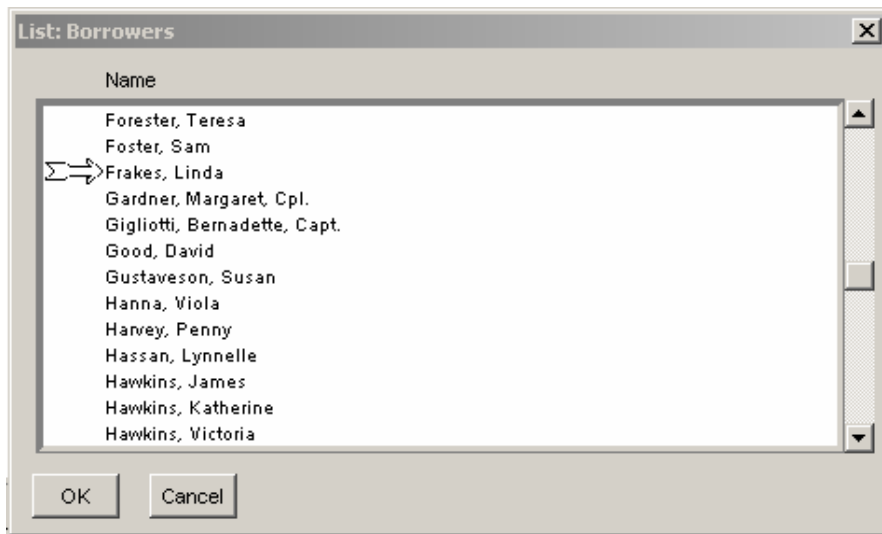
List: Borrowers

Name

Forester, Teresa
Foster, Sam
$\Sigma\Rightarrow$Frakes, Linda
Gardner, Margaret, Cpl.
Gigliotti, Bernadette, Capt.
Good, David
Gustaveson, Susan
Hanna, Viola
Harvey, Penny
Hassan, Lynnelle
Hawkins, James
Hawkins, Katherine
Hawkins, Victoria

OK
Cancel